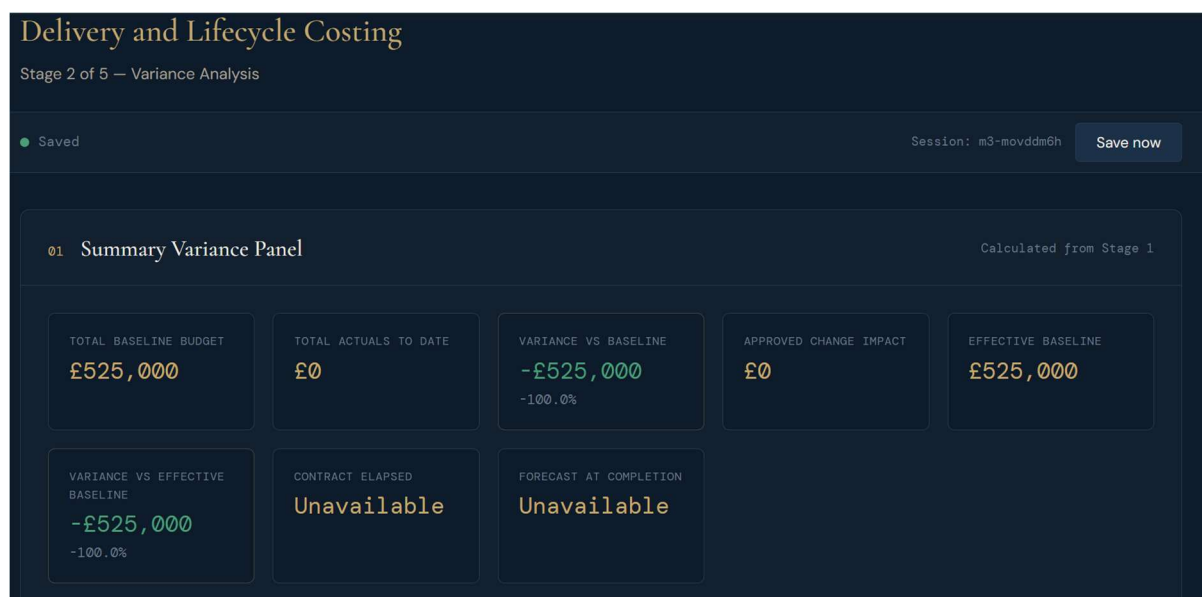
Delivery and Lifecycle Costing

Stage 2 of 5 — Variance Analysis

Saved

Session: m3-movddm6h

Save now

01 Summary Variance Panel

Calculated from Stage 1

TOTAL BASELINE BUDGET
£525,000

TOTAL ACTUALS TO DATE
£0

VARIANCE VS BASELINE
-£525,000
-100.0%

APPROVED CHANGE IMPACT
£0

EFFECTIVE BASELINE
£525,000

VARIANCE VS EFFECTIVE BASELINE
-£525,000
-100.0%

CONTRACT ELAPSED
Unavailable

FORECAST AT COMPLETION
Unavailable